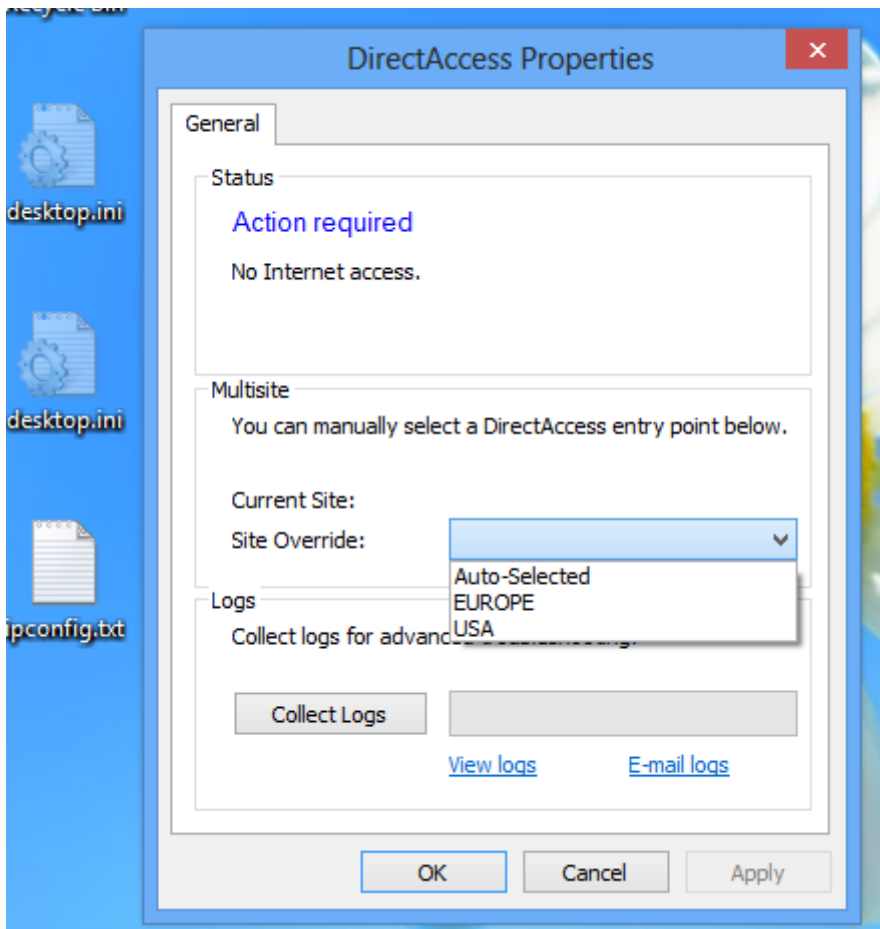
desktop.ini

desktop.ini

ipconfig.txt

DirectAccess Properties

×

General

Status

Action required

No Internet access.

Multisite

You can manually select a DirectAccess entry point below.

Current Site:

Site Override:

Auto-Selected
EUROPE
USA

Logs

Collect logs for advanc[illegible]

Collect Logs

View logs

E-mail logs

OK

Cancel

Apply